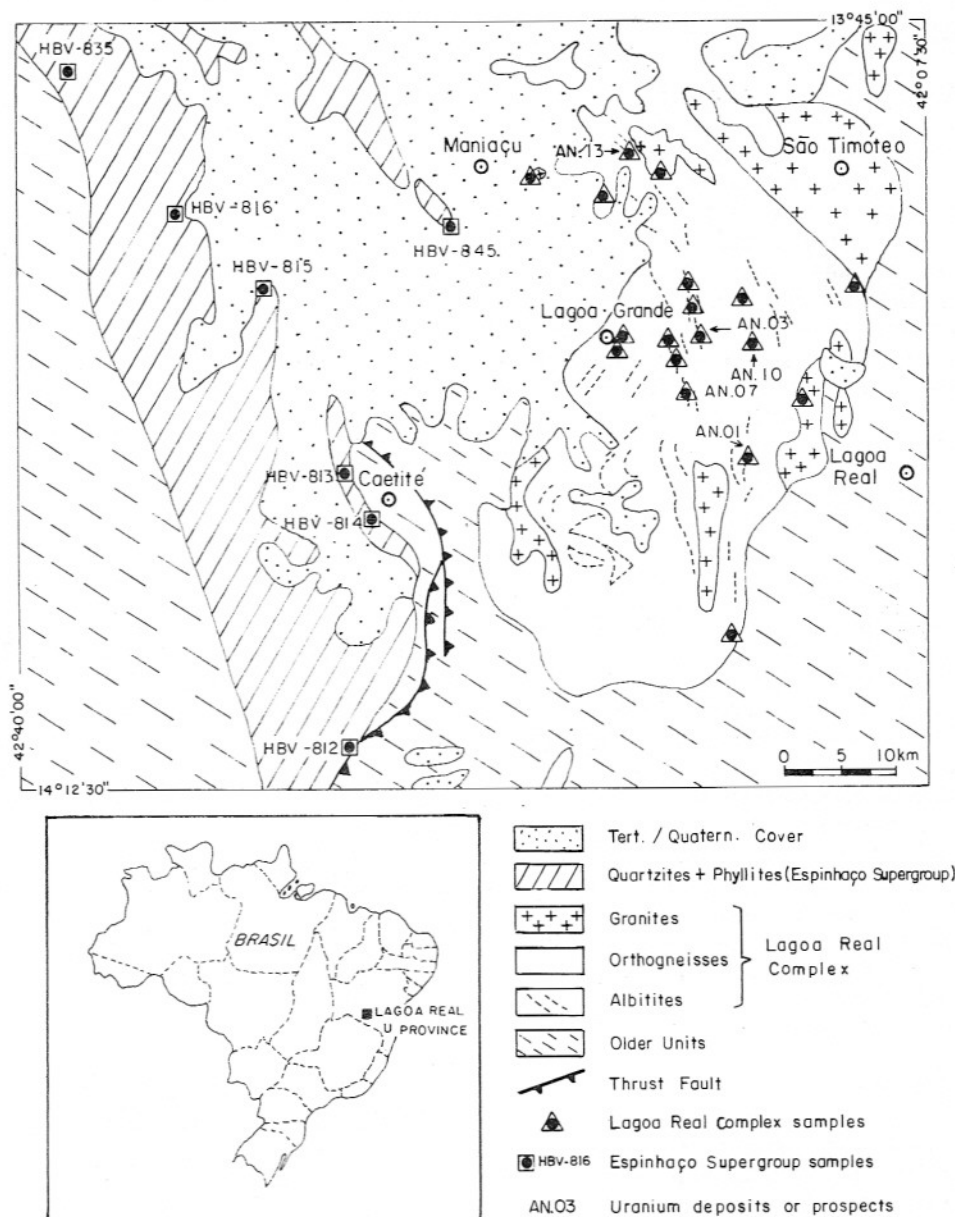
13°45'00"
42°07'30"
HBV-835
Maniaçu
AN.13
São Timoteo
HBV-816
HBV-845
HBV-815
Lagoa Grande
AN.03
AN.10
AN.07
AN.01
Lagoa Real
HBV-813
Caetite
HBV-814
42°40'00"
HBV-812
14°12'30"
0 5 10km

BRASIL
LAGOA REAL U PROVINCE

Tert. / Quatern. Cover
Quartzites + Phyllites (Espinhaço Supergroup)
Granites
Orthogneisses
Albitites
Lagoa Real Complex
Older Units
Thrust Fault
Lagoa Real Complex samples
HBV-816 Espinhaço Supergroup samples
AN.03 Uranium deposits or prospects